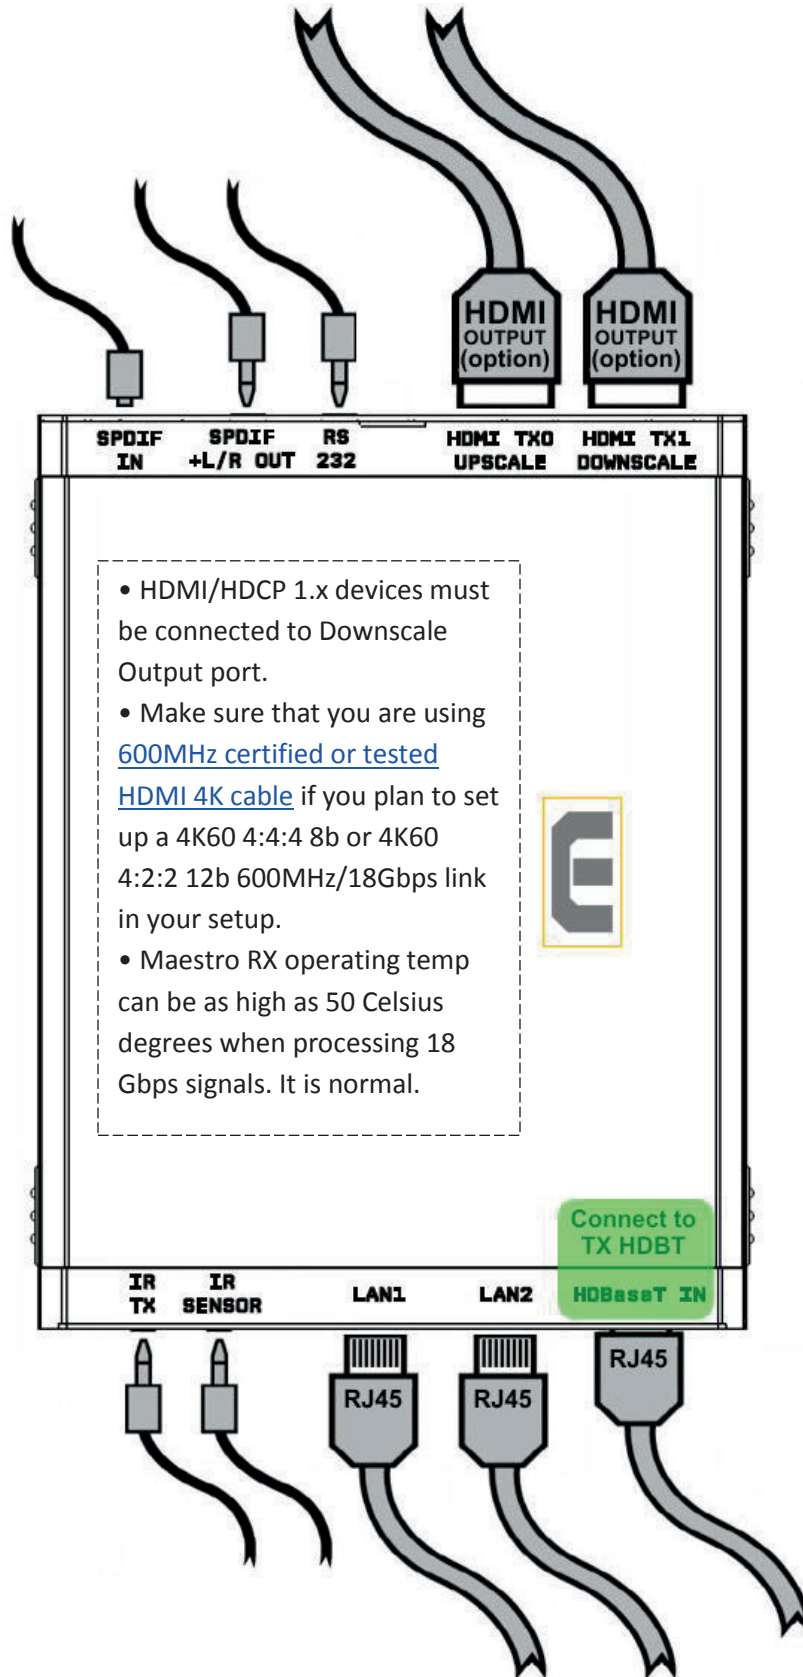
HDMI OUTPUT (option)

HDMI OUTPUT (option)

SPDIF IN

SPDIF +L/R OUT

RS 232

HDMI TX0 UPSCALE

HDMI TX1 DOWNSCALE

• HDMI/HDCP 1.x devices must be connected to Downscale Output port.
• Make sure that you are using 600MHz certified or tested HDMI 4K cable if you plan to set up a 4K60 4:4:4 8b or 4K60 4:2:2 12b 600MHz/18Gbps link in your setup.
• Maestro RX operating temp can be as high as 50 Celsius degrees when processing 18 Gbps signals. It is normal.

Connect to TX HDBT

IR TX

IR SENSOR

LAN1

LAN2

HDBaseT IN

RJ45

RJ45

RJ45